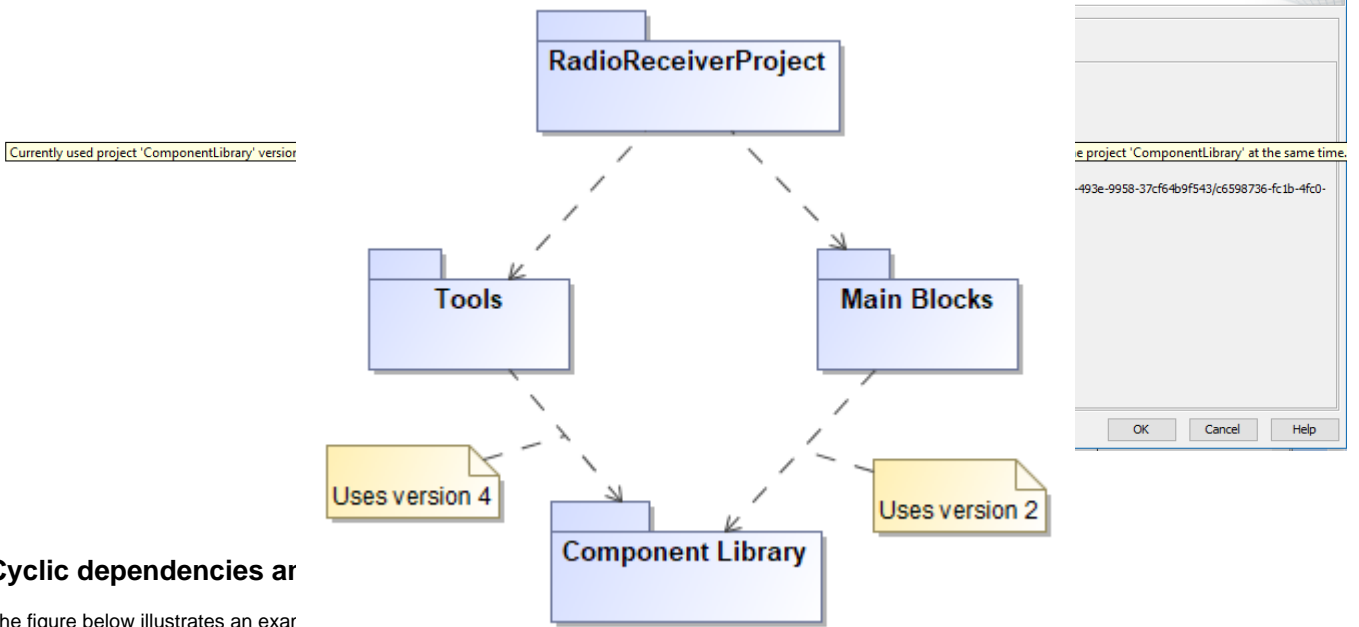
Currently used project 'ComponentLibrary' versior

RadioReceiverProject

Tools

Main Blocks

Uses version 4

Component Library

Uses version 2

e project 'ComponentLibrary' at the same time.

-493e-9958-37cf64b9f543/c6598736-fc1b-4fc0-

OK Cancel Help

Cyclic dependencies ar

he figure below illustrates an exar